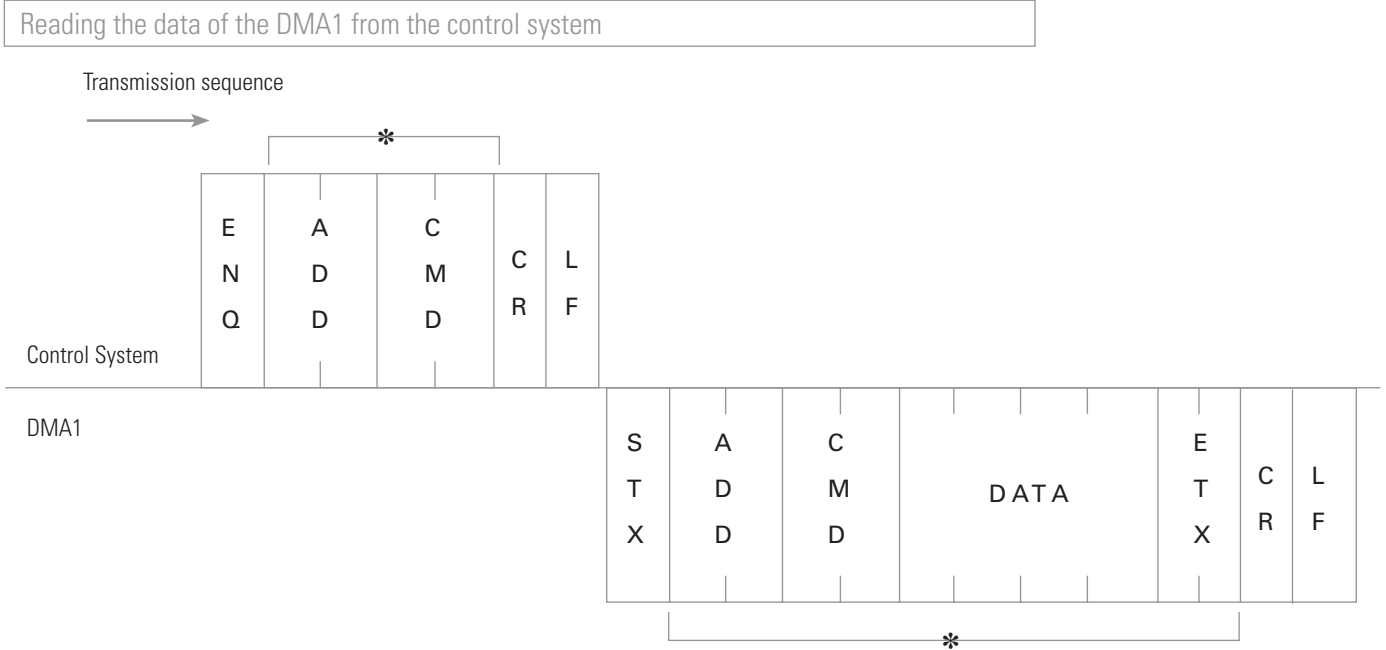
Reading the data of the DMA1 from the control system

Transmission sequence

*

| E N Q | A D D | C M D | C R | L F |
|---|---|---|---|---|

Control System

DMA1

| S T X | A D D | C M D | DATA | E T X | C R | L F |
|---|---|---|---|---|---|---|

*